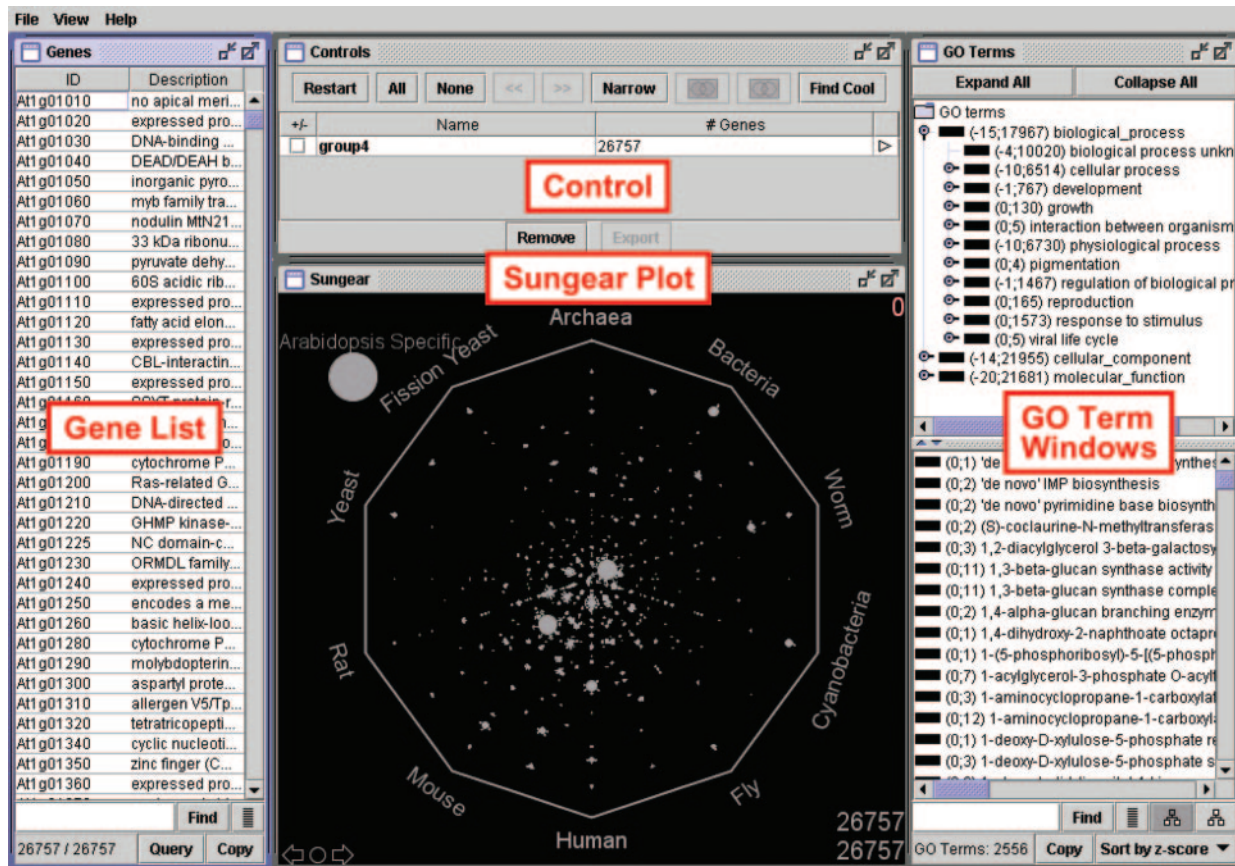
File View Help

Genes

| ID | Description |
|---|---|
| At1g01010 | no apical meri... |
| At1g01020 | expressed pro... |
| At1g01030 | DNA-binding ... |
| At1g01040 | DEAD/DEAH b... |
| At1g01050 | inorganic pyro... |
| At1g01060 | myb family tra... |
| At1g01070 | nodulin MtN21... |
| At1g01080 | 33 kDa ribonu... |
| At1g01090 | pyruvate dehy... |
| At1g01100 | 60S acidic rib... |
| At1g01110 | expressed pro... |
| At1g01120 | fatty acid elon... |
| At1g01130 | expressed pro... |
| At1g01140 | CBL-interactin... |
| At1g01150 | expressed pro... |
| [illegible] | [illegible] |
| At1g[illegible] | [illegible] |
| At1g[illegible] | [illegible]o... |
| At1g01190 | cytochrome P ... |
| At1g01200 | Ras-related G... |
| At1g01210 | DNA-directed ... |
| At1g01220 | GHMP kinase-... |
| At1g01225 | NC domain-c... |
| At1g01230 | ORMDL family... |
| At1g01240 | expressed pro... |
| At1g01250 | encodes a me... |
| At1g01260 | basic helix-loo... |
| At1g01280 | cytochrome P... |
| At1g01290 | molybdopterin... |
| At1g01300 | aspartyl prote... |
| At1g01310 | allergen V5/Tp... |
| At1g01320 | tetratricopepti... |
| At1g01340 | cyclic nucleoti... |
| At1g01350 | zinc finger (C... |
| At1g01360 | expressed pro... |

Gene List

Find
26757 / 26757 Query Copy

Controls

Restart All None << >> Narrow Find Cool

| +/- | Name | # Genes |
|---|---|---|
| | group4 | 26757 |

Control

Remove Export

Sungear

Sungear Plot

0
Archaea
Bacteria
Worm
Cyanobacteria
Fly
Human
Mouse
Rat
Yeast
Fission Yeast
Arabidopsis Specific
26757
26757

GO Terms

Expand All Collapse All

GO terms
(-15;17967) biological_process
(-4;10020) biological process unkn
(-10;6514) cellular process
(-1;767) development
(0;130) growth
(0;5) interaction between organism
(-10;6730) physiological process
(0;4) pigmentation
(-1;1467) regulation of biological pr
(0;165) reproduction
(0;1573) response to stimulus
(0;5) viral life cycle
(-14;21955) cellular_component
(-20;21681) molecular_function

GO Term Windows

(0;1) 'de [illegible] synthes
(0;2) 'de novo' IMP biosynthesis
(0;2) 'de novo' pyrimidine base biosynth
(0;2) (S)-coclaurine-N-methyltransferas
(0;3) 1,2-diacylglycerol 3-beta-galactosy
(0;11) 1,3-beta-glucan synthase activity
(0;11) 1,3-beta-glucan synthase comple
(0;2) 1,4-alpha-glucan branching enzym
(0;1) 1,4-dihydroxy-2-naphthoate octapr
(0;1) 1-(5-phosphoribosyl)-5-[(5-phosph
(0;7) 1-acylglycerol-3-phosphate O-acylt
(0;3) 1-aminocyclopropane-1-carboxylat
(0;12) 1-aminocyclopropane-1-carboxyla
(0;1) 1-deoxy-D-xylulose-5-phosphate re
(0;3) 1-deoxy-D-xylulose-5-phosphate s

Find
GO Terms: 2556 Copy Sort by z-score